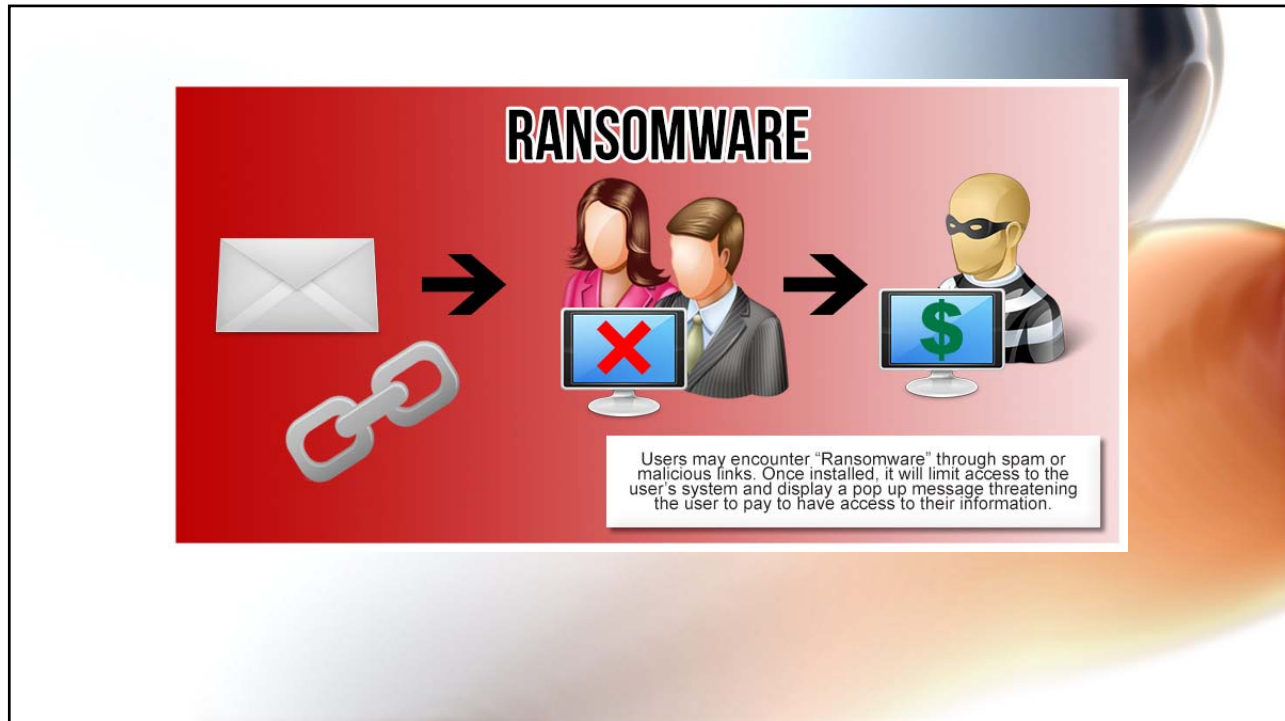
RANSOMWARE

$

Users may encounter “Ransomware” through spam or malicious links. Once installed, it will limit access to the user’s system and display a pop up message threatening the user to pay to have access to their information.